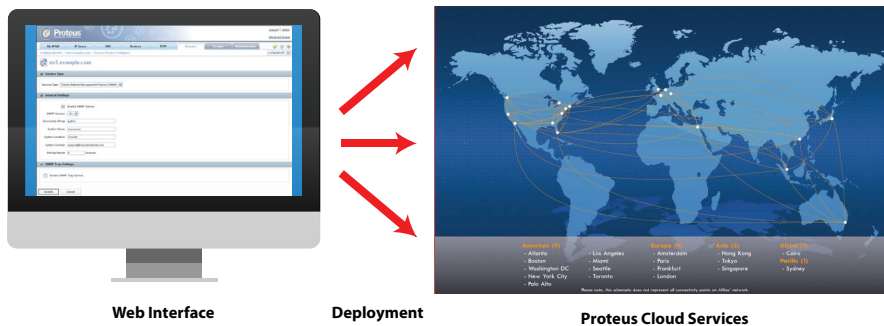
Proteus

srv1.example.com

Americas (9)
- Atlanta
- Boston
- Washington DC
- New York City
- Palo Alto
- Los Angeles
- Miami
- Seattle
- Toronto

Europe (4)
- Amsterdam
- Paris
- Frankfurt
- London

Asia (3)
- Hong Kong
- Tokyo
- Singapore

Africa (1)
- Cairo

Pacific (1)
- Sydney

Please note, this schematic does not represent all connectivity points on Atlbas' network.

Web Interface

Deployment

Proteus Cloud Services